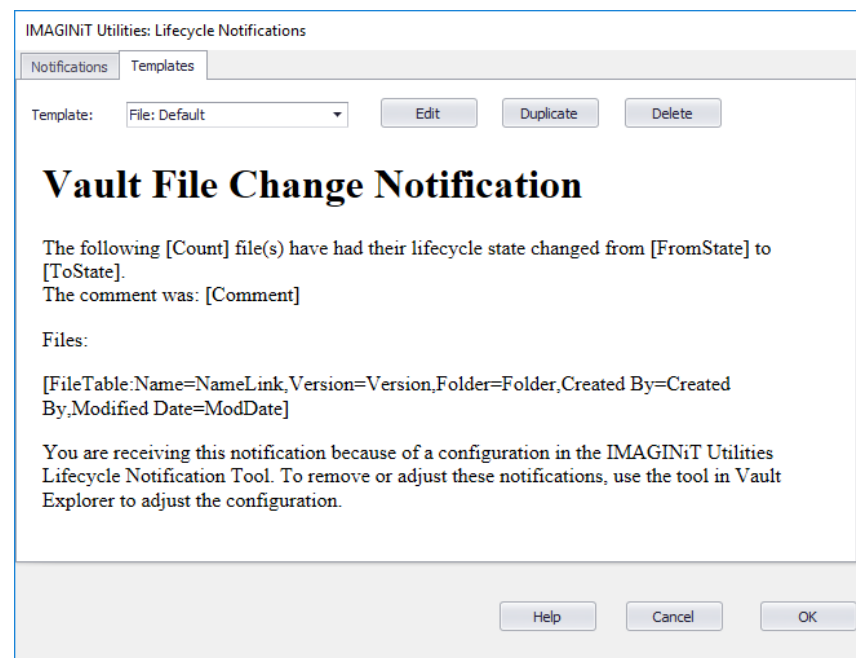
IMAGINiT Utilities: Lifecycle Notifications

Notifications | Templates

Template: File: Default

Edit | Duplicate | Delete

# Vault File Change Notification

The following [Count] file(s) have had their lifecycle state changed from [FromState] to [ToState].
The comment was: [Comment]

Files:

[FileTable:Name=NameLink,Version=Version,Folder=Folder,Created By=Created By,Modified Date=ModDate]

You are receiving this notification because of a configuration in the IMAGINiT Utilities Lifecycle Notification Tool. To remove or adjust these notifications, use the tool in Vault Explorer to adjust the configuration.

Help | Cancel | OK